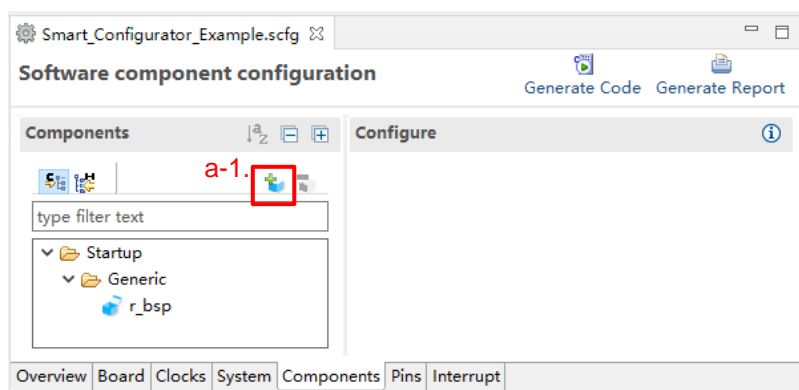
Smart_Configurator_Example.scfg ☒

Software component configuration

Generate Code Generate Report

Components

Configure

a-1.

type filter text

Startup

Generic

r_bsp

Overview Board Clocks System Components Pins Interrupt